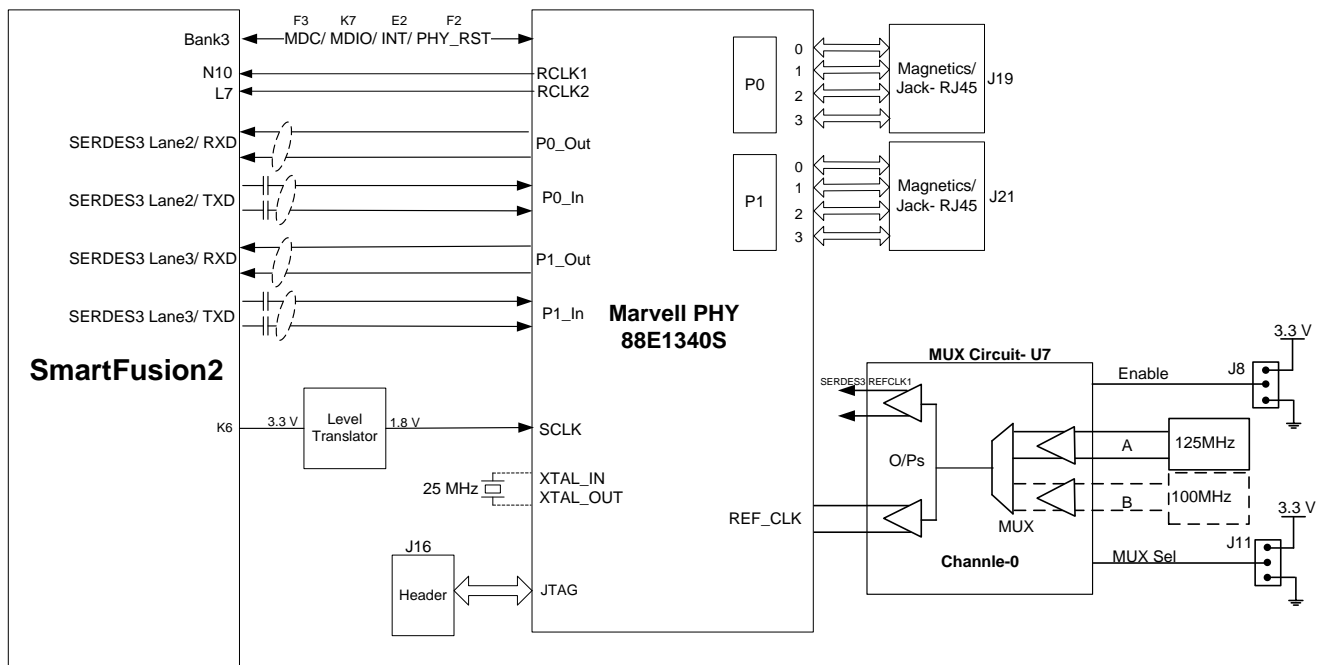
F3 K7 E2 F2
Bank3
MDC/ MDIO/ INT/ PHY_RST
N10
RCLK1
L7
RCLK2
SERDES3 Lane2/ RXD
P0_Out
SERDES3 Lane2/ TXD
P0_In
SERDES3 Lane3/ RXD
P1_Out
SERDES3 Lane3/ TXD
P1_In
SmartFusion2
K6
3.3 V
Level Translator
1.8 V
SCLK
25 MHz
XTAL_IN
XTAL_OUT
J16
Header
JTAG
Marvell PHY
88E1340S
REF_CLK
P0
0
1
2
3
Magnetics/ Jack- RJ45
J19
P1
0
1
2
3
Magnetics/ Jack- RJ45
J21
MUX Circuit- U7
SERDES3 REFCLK1
O/Ps
MUX
Channle-0
Enable
J8
3.3 V
A
125MHz
B
100MHz
MUX Sel
J11
3.3 V